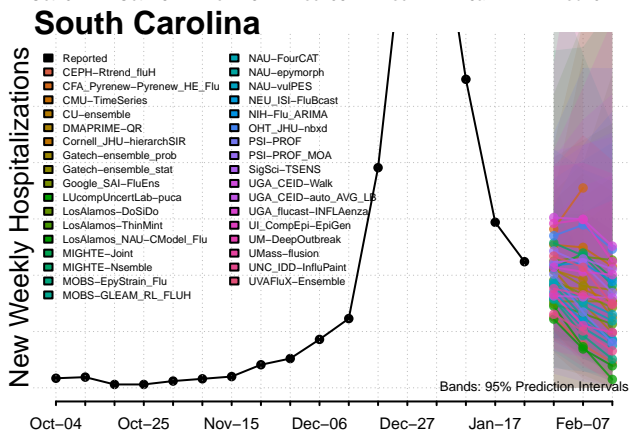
South Carolina

New Weekly Hospitalizations

Reported
CEPH−Rtrend_fluH
CFA_Pyrenew−Pyrenew_HE_Flu
CMU−TimeSeries
CU−ensemble
DMAPRIME−QR
Cornell_JHU−hierarchSIR
Gatech−ensemble_prob
Gatech−ensemble_stat
Google_SAI−FluEns
LUcompUncertLab−puca
LosAlamos−DoSiDo
LosAlamos−ThinMint
LosAlamos_NAU−CModel_Flu
MIGHTE−Joint
MIGHTE−Nsemble
MOBS−EpyStrain_Flu
MOBS−GLEAM_RL_FLUH
NAU−FourCAT
NAU−epymorph
NAU−vulPES
NEU_ISI−FluBcast
NIH−Flu_ARIMA
OHT_JHU−nbxd
PSI−PROF
PSI−PROF_MOA
SigSci−TSENS
UGA_CEID−Walk
UGA_CEID−auto_AVG_LB
UGA_flucast−INFLAenza
UI_CompEpi−EpiGen
UM−DeepOutbreak
UMass−flusion
UNC_IDD−InfluPaint
UVAFluX−Ensemble

Bands: 95% Prediction Intervals

Oct−04 Oct−25 Nov−15 Dec−06 Dec−27 Jan−17 Feb−07